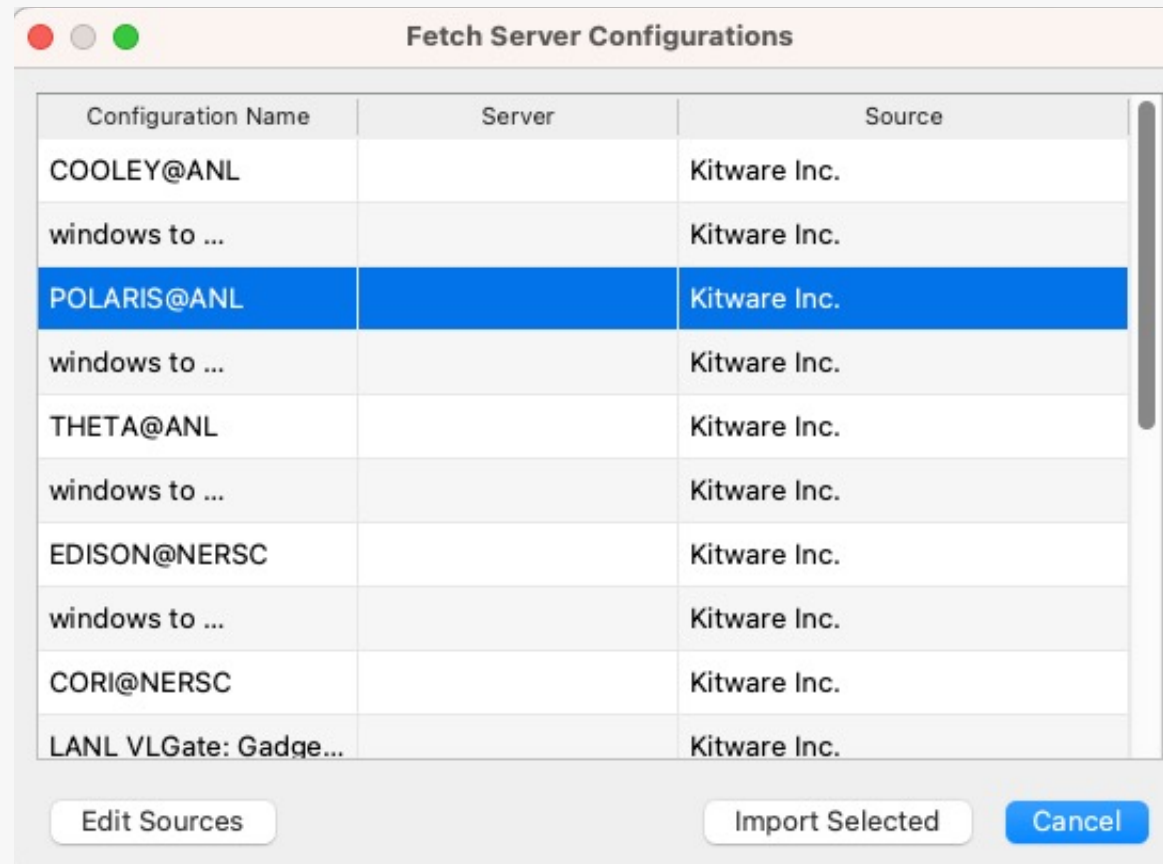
Fetch Server Configurations

| Configuration Name | Server | Source |
|---|---|---|
| COOLEY@ANL | | Kitware Inc. |
| windows to ... | | Kitware Inc. |
| POLARIS@ANL | | Kitware Inc. |
| windows to ... | | Kitware Inc. |
| THETA@ANL | | Kitware Inc. |
| windows to ... | | Kitware Inc. |
| EDISON@NERSC | | Kitware Inc. |
| windows to ... | | Kitware Inc. |
| CORI@NERSC | | Kitware Inc. |
| LANL VLGate: Gadge... | | Kitware Inc. |

Edit Sources

Import Selected

Cancel